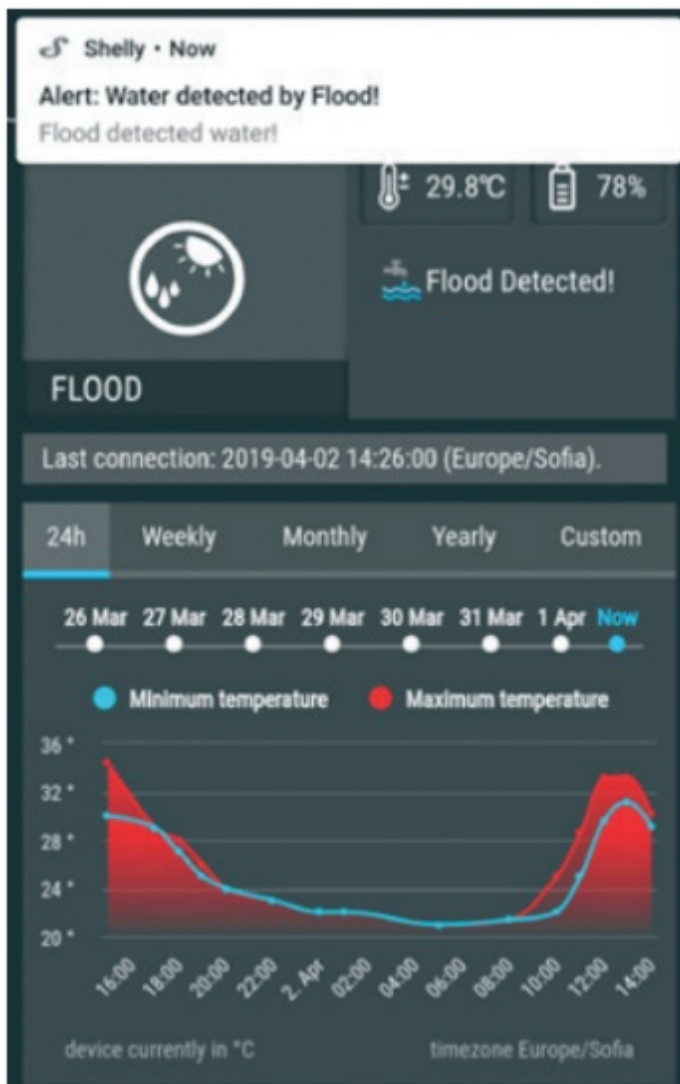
Shelly • Now
Alert: Water detected by Flood!
Flood detected water!

29.8℃
78%

Flood Detected!

FLOOD

Last connection: 2019-04-02 14:26:00 (Europe/Sofia).

24h Weekly Monthly Yearly Custom

26 Mar 27 Mar 28 Mar 29 Mar 30 Mar 31 Mar 1 Apr Now

Minimum temperature Maximum temperature

36°
32°
28°
24°
20°

16:00 18:00 20:00 22:00 2. Apr 02:00 04:00 06:00 08:00 10:00 12:00 14:00

device currently in °C
timezone Europe/Sofia